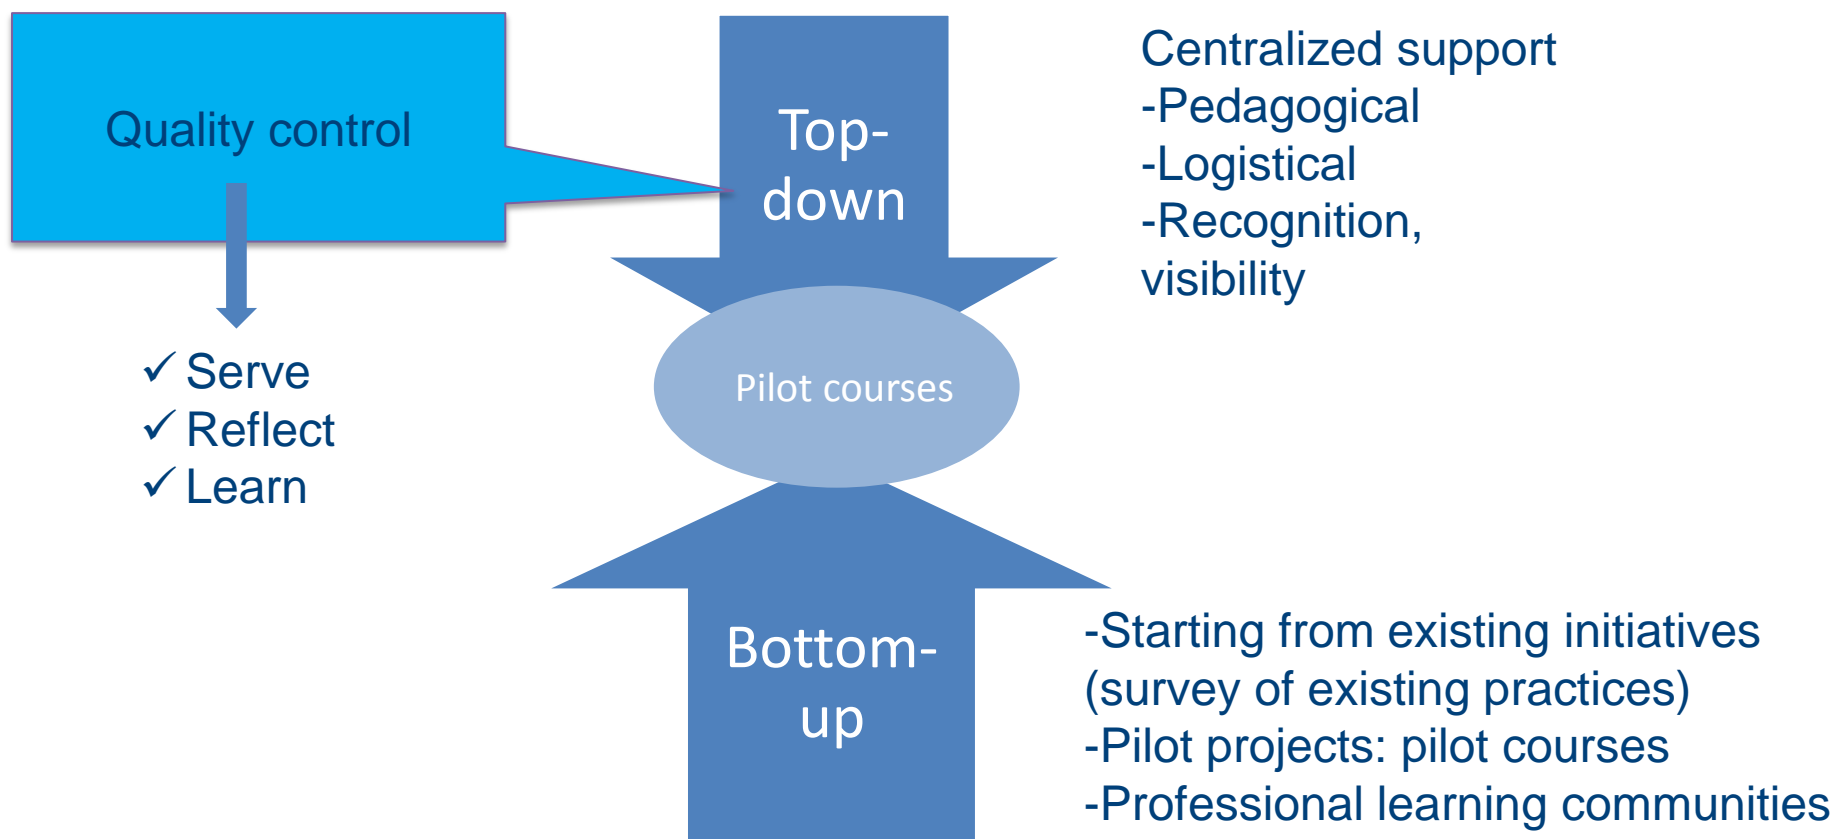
Quality control

✓ Serve
✓ Reflect
✓ Learn

Top-down

Pilot courses

Bottom-up

Centralized support
-Pedagogical
-Logistical
-Recognition, visibility

-Starting from existing initiatives (survey of existing practices)
-Pilot projects: pilot courses
-Professional learning communities